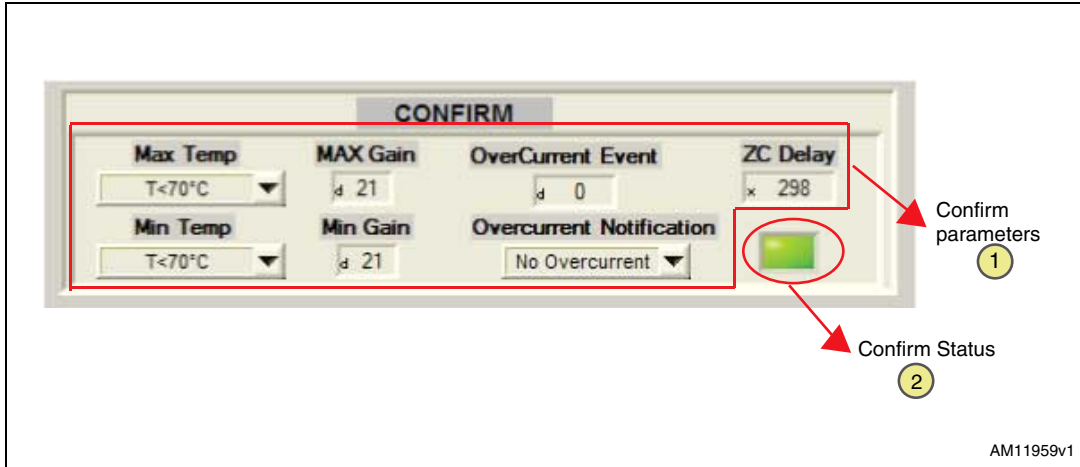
CONFIRM

Max Temp
T<70°C

MAX Gain
d 21

OverCurrent Event
d 0

ZC Delay
x 298

Min Temp
T<70°C

Min Gain
d 21

Overcurrent Notification
No Overcurrent

Confirm parameters
1

Confirm Status
2

AM11959v1